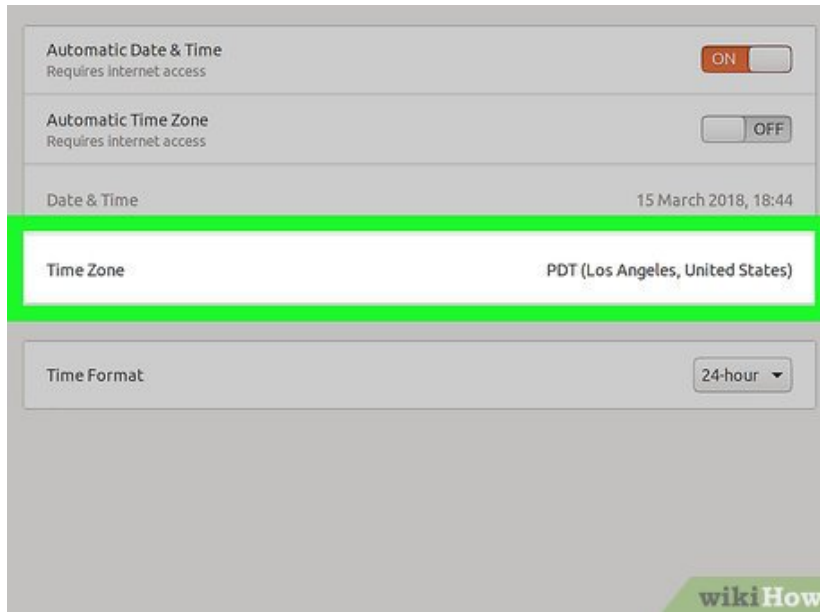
Automatic Date & Time
Requires internet access

ON

Automatic Time Zone
Requires internet access

OFF

Date & Time

15 March 2018, 18:44

Time Zone

PDT (Los Angeles, United States)

Time Format

24-hour

wikiHow